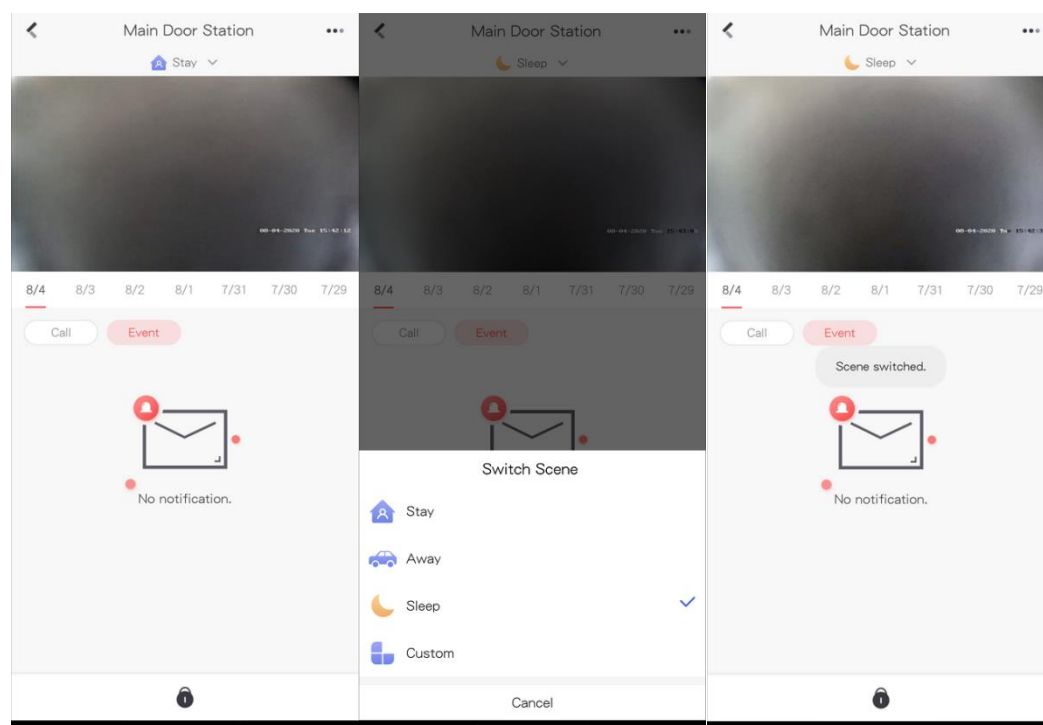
Main Door Station

Stay

08-04-2020 Tue 15:42:12

8/4 8/3 8/2 8/1 7/31 7/30 7/29

Call Event

No notification.

Main Door Station

Sleep

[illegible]

8/4 8/3 8/2 8/1 7/31 7/30 7/29

Call Event

Switch Scene

Stay

Away

Sleep

Custom

Cancel

Main Door Station

Sleep

08-04-2020 Tu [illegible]

8/4 8/3 8/2 8/1 7/31 7/30 7/29

Call Event

Scene switched.

No notification.